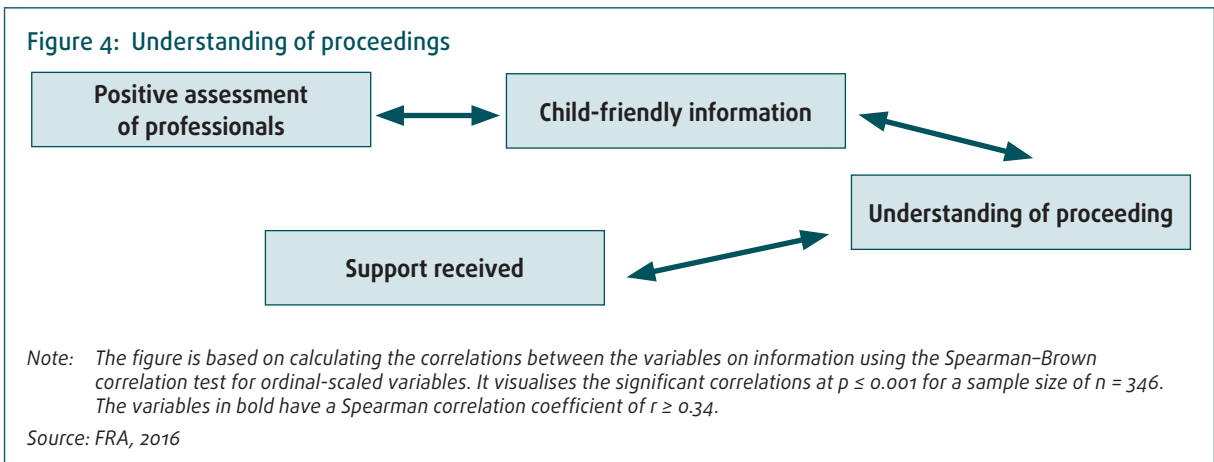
Figure 4: Understanding of proceedings

Positive assessment of professionals

Child-friendly information

Understanding of proceeding

Support received

Note: The figure is based on calculating the correlations between the variables on information using the Spearman–Brown correlation test for ordinal-scaled variables. It visualises the significant correlations at $p \leq 0.001$ for a sample size of $n = 346$. The variables in bold have a Spearman correlation coefficient of $r \geq 0.34$.

Source: FRA, 2016